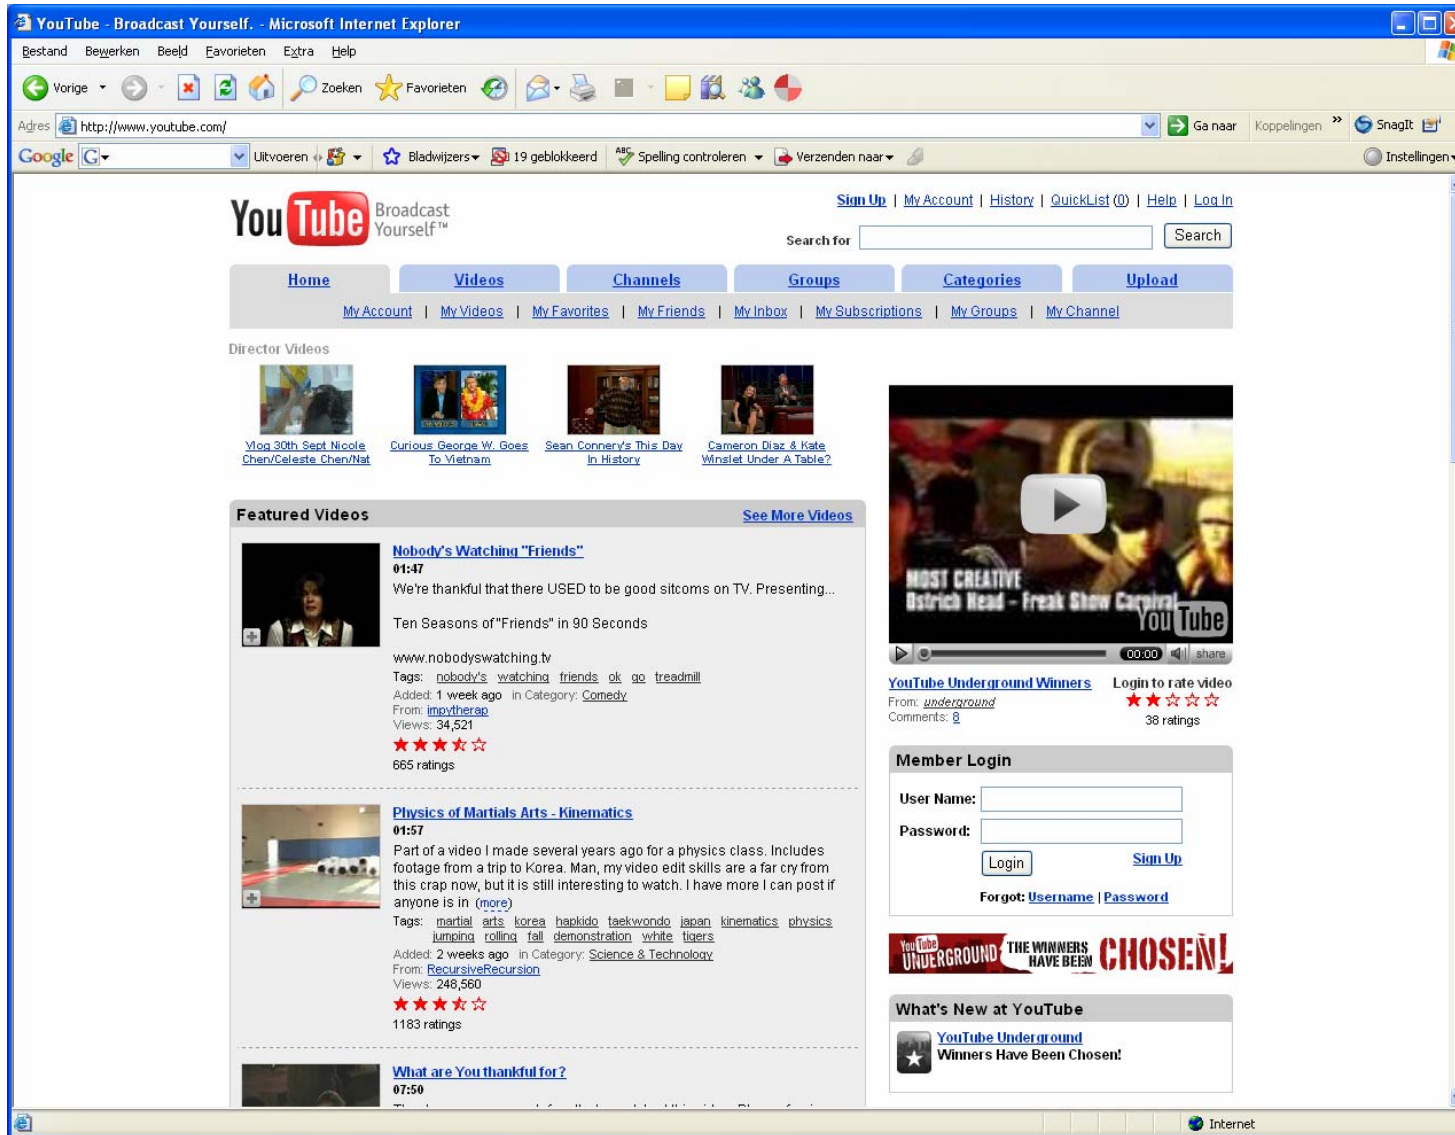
YouTube - Broadcast Yourself. - Microsoft Internet Explorer

Bestand Bewerken Beeld Favorieten Extra Help

Vorige Zoeken Favorieten

Adres http://www.youtube.com/ Ga naar Koppelingen SnagIt

Google G Uitvoeren Bladwijzers 19 geblokkeerd Spelling controleren Verzenden naar Instellingen

YouTube Broadcast Yourself™

Sign Up | My Account | History | QuickList (0) | Help | Log In

Search for Search

Home Videos Channels Groups Categories Upload

My Account | My Videos | My Favorites | My Friends | My Inbox | My Subscriptions | My Groups | My Channel

Director Videos

Vlog 30th Sept Nicole Chen/Celeste Chen/Nat

Curious George W. Goes To Vietnam

Sean Connery's This Day In History

Cameron Diaz & Kate Winslet Under A Table?

Featured Videos See More Videos

Nobody's Watching "Friends"
01:47
We're thankful that there USED to be good sitcoms on TV. Presenting...

Ten Seasons of "Friends" in 90 Seconds

www.nobodyswatching.tv
Tags: nobody's watching friends ok go treadmill
Added: 1 week ago in Category: Comedy
From: impvtherap
Views: 34,521
665 ratings

Physics of Martials Arts - Kinematics
01:57
Part of a video I made several years ago for a physics class. Includes footage from a trip to Korea. Man, my video edit skills are a far cry from this crap now, but it is still interesting to watch. I have more I can post if anyone is in (more)
Tags: martial arts korea hapkido taekwondo japan kinematics physics jumping rolling fall demonstration white tigers
Added: 2 weeks ago in Category: Science & Technology
From: RecursiveRecursion
Views: 248,560
1183 ratings

What are You thankful for?
07:50

MOST CREATIVE
Ostrich Head - Freak Show Carnival
YouTube
00:00 share

YouTube Underground Winners
From: underground
Comments: 8

Login to rate video
38 ratings

Member Login
User Name:
Password:
Login Sign Up
Forgot: Username | Password

YouTube UNDERGROUND THE WINNERS HAVE BEEN CHOSEN!

What's New at YouTube
YouTube Underground
Winners Have Been Chosen!

Internet